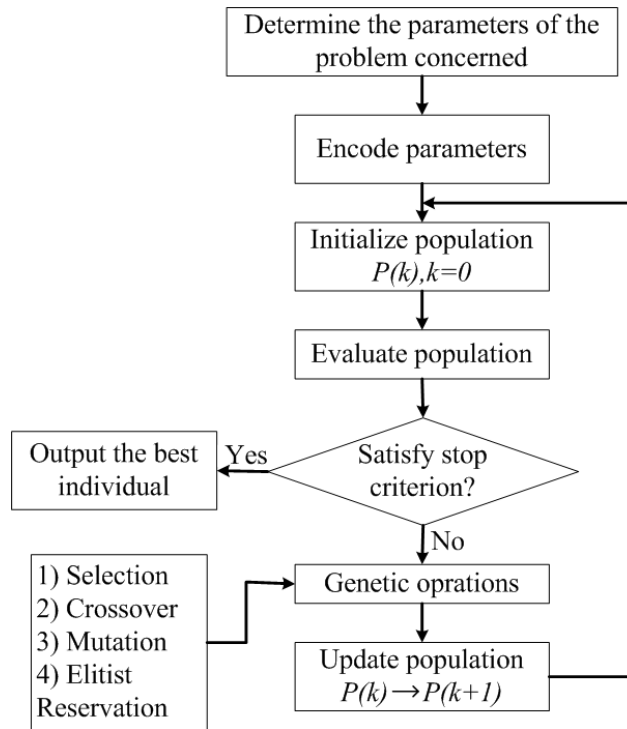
Determine the parameters of the problem concerned

Encode parameters

Initialize population
$P(k), k=0$

Evaluate population

Satisfy stop criterion?

Yes

Output the best individual

No

1) Selection
2) Crossover
3) Mutation
4) Elitist Reservation

Genetic oprations

Update population
$P(k) \rightarrow P(k+1)$